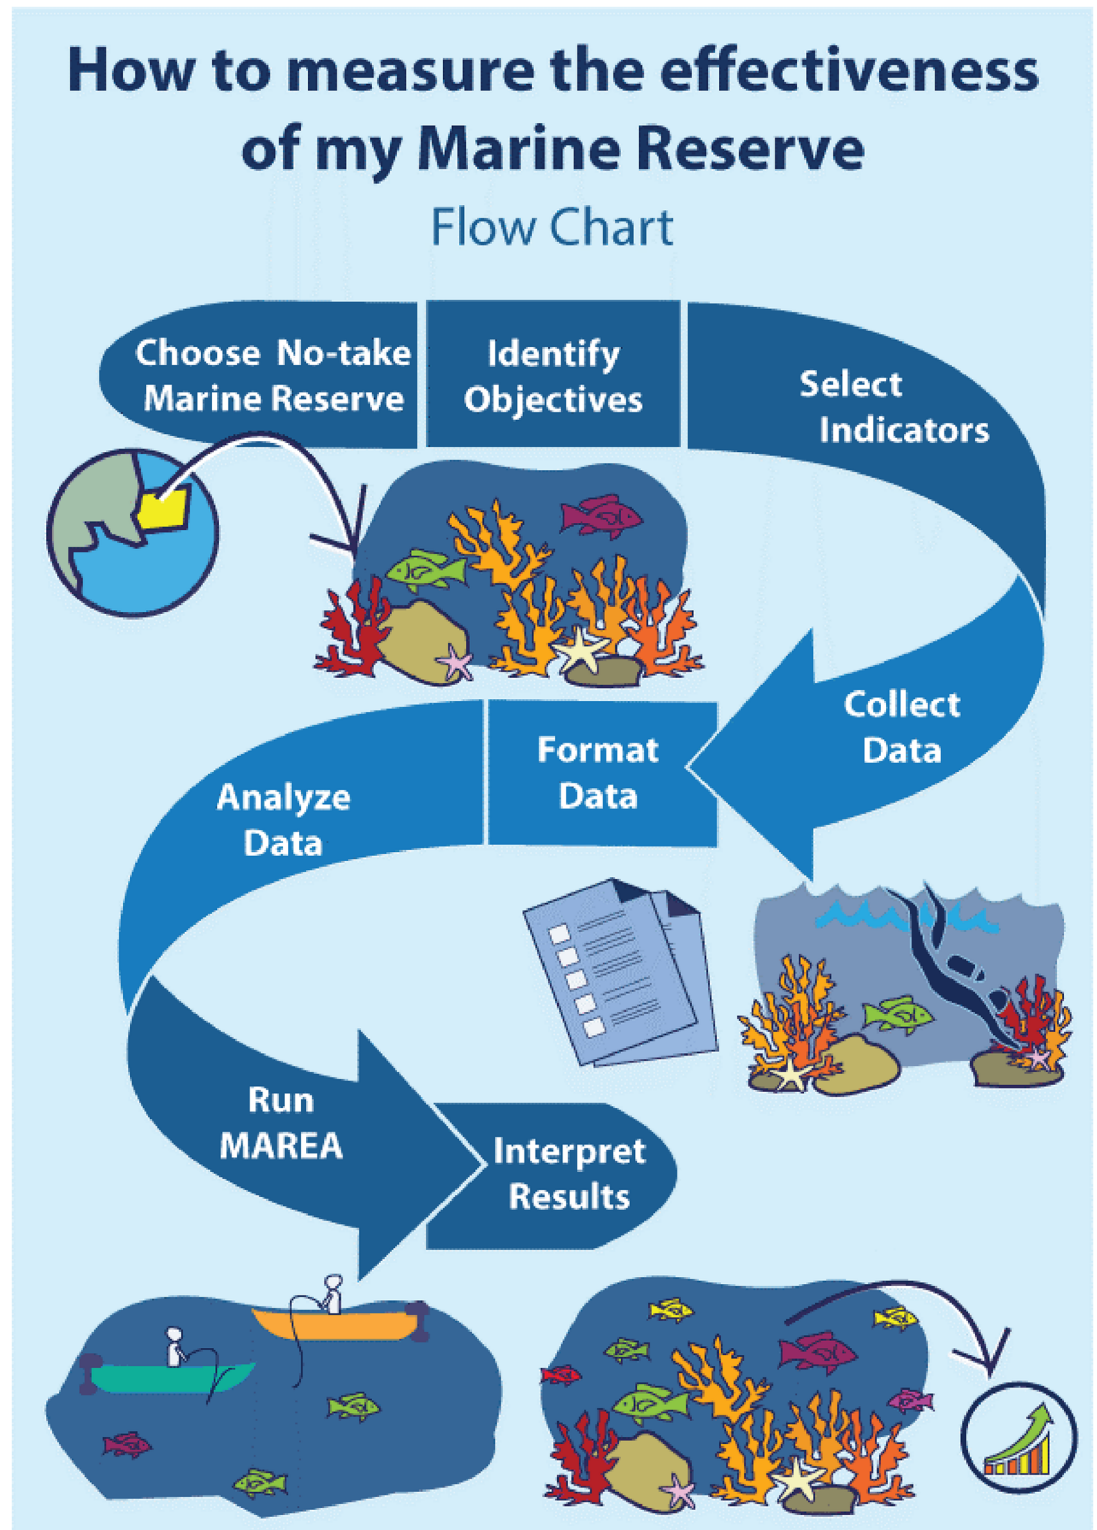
How to measure the effectiveness of my Marine Reserve

Flow Chart

Choose No-take Marine Reserve

Identify Objectives

Select Indicators

Collect Data

Format Data

Analyze Data

Run MAREA

Interpret Results